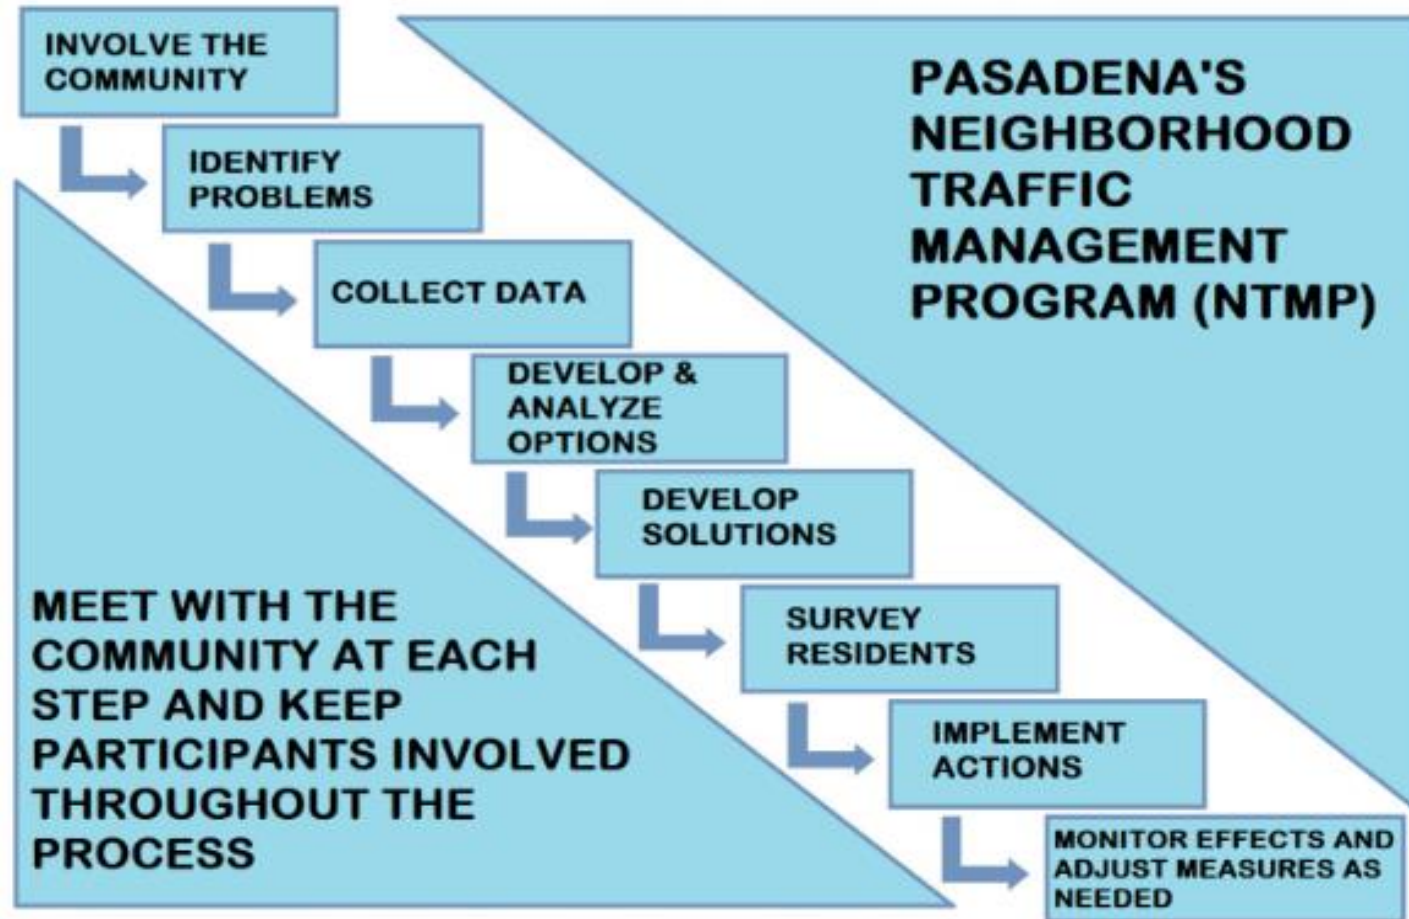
INVOLVE THE COMMUNITY

IDENTIFY PROBLEMS

COLLECT DATA

DEVELOP & ANALYZE OPTIONS

DEVELOP SOLUTIONS

SURVEY RESIDENTS

IMPLEMENT ACTIONS

MONITOR EFFECTS AND ADJUST MEASURES AS NEEDED

PASADENA'S NEIGHBORHOOD TRAFFIC MANAGEMENT PROGRAM (NTMP)

MEET WITH THE COMMUNITY AT EACH STEP AND KEEP PARTICIPANTS INVOLVED THROUGHOUT THE PROCESS